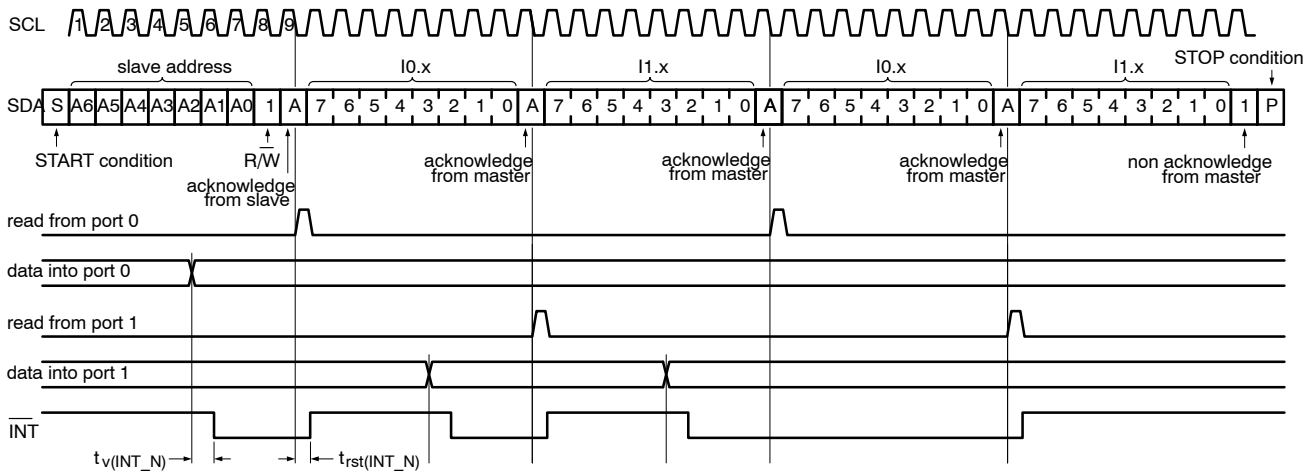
SCL 1 2 3 4 5 6 7 8 9

slave address

I0.x

I1.x

I0.x

I1.x

STOP condition

SDA S A6 A5 A4 A3 A2 A1 A0 1 A 7 6 5 4 3 2 1 0 A 7 6 5 4 3 2 1 0 A 7 6 5 4 3 2 1 0 A 7 6 5 4 3 2 1 0 1 P

START condition

$R/\overline{W}$

acknowledge from slave

acknowledge from master

acknowledge from master

acknowledge from master

non acknowledge from master

read from port 0

data into port 0

read from port 1

data into port 1

$\overline{INT}$

$t_{v(INT\_N)}$

$t_{rst(INT\_N)}$